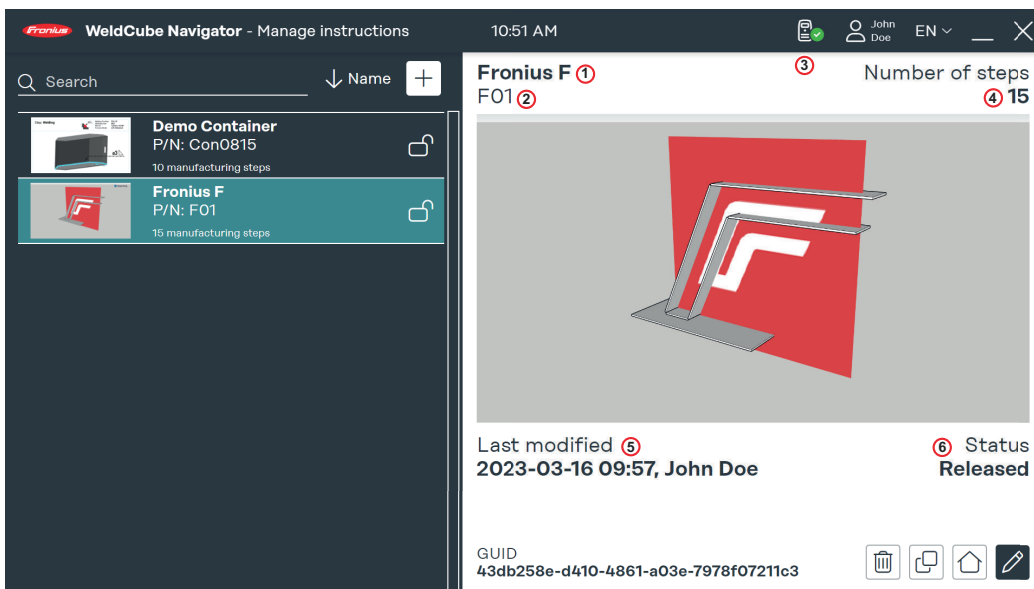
Fronius WeldCube Navigator - Manage instructions 10:51 AM John Doe EN

Search

Name

+

Demo Container
P/N: Con0815
10 manufacturing steps

Fronius F
P/N: F01
15 manufacturing steps

Fronius F ①
F01 ②

③

Number of steps
④ 15

Last modified ⑤
2023-03-16 09:57, John Doe

⑥ Status
Released

GUID
43db258e-d410-4861-a03e-7978f07211c3